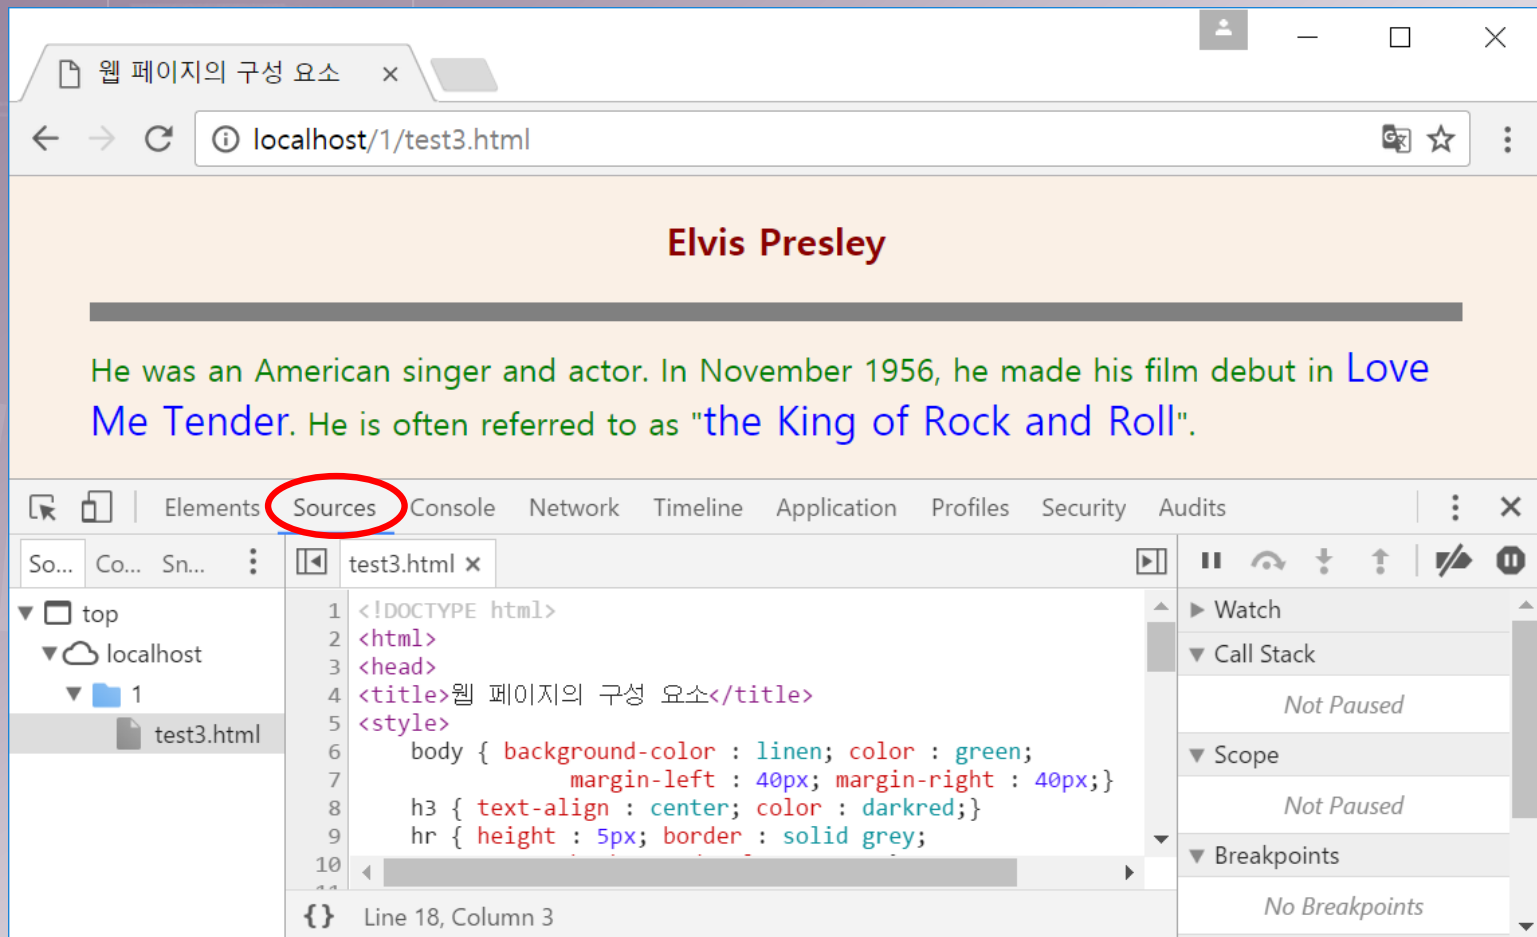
웹 페이지의 구성 요소 ×

localhost/1/test3.html

Elvis Presley

He was an American singer and actor. In November 1956, he made his film debut in Love Me Tender. He is often referred to as "the King of Rock and Roll".

Elements Sources Console Network Timeline Application Profiles Security Audits

So... Co... Sn...

top
localhost
1
test3.html

test3.html ×

1 <!DOCTYPE html>
2 <html>
3 <head>
4 <title>웹 페이지의 구성 요소</title>
5 <style>
6 body { background-color : linen; color : green;
7 margin-left : 40px; margin-right : 40px;}
8 h3 { text-align : center; color : darkred;}
9 hr { height : 5px; border : solid grey;
10

{} Line 18, Column 3

Watch
Call Stack
Not Paused
Scope
Not Paused
Breakpoints
No Breakpoints